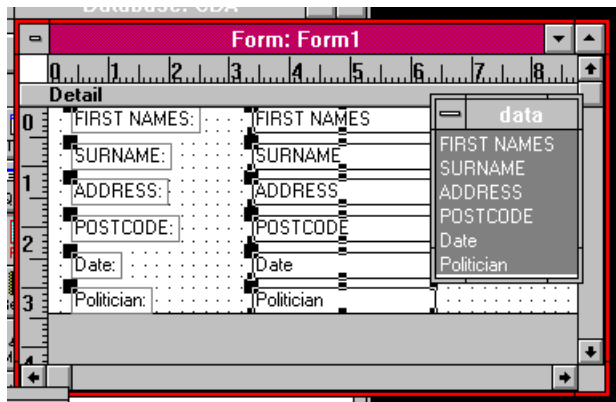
Database: CDA

Form: Form1

0 1 2 3 4 5 6 7 8

Detail

0
1
2
3

FIRST NAMES: FIRST NAMES
SURNAME: SURNAME
ADDRESS: ADDRESS
POSTCODE: POSTCODE
Date: Date
Politician: Politician

data
FIRST NAMES
SURNAME
ADDRESS
POSTCODE
Date
Politician